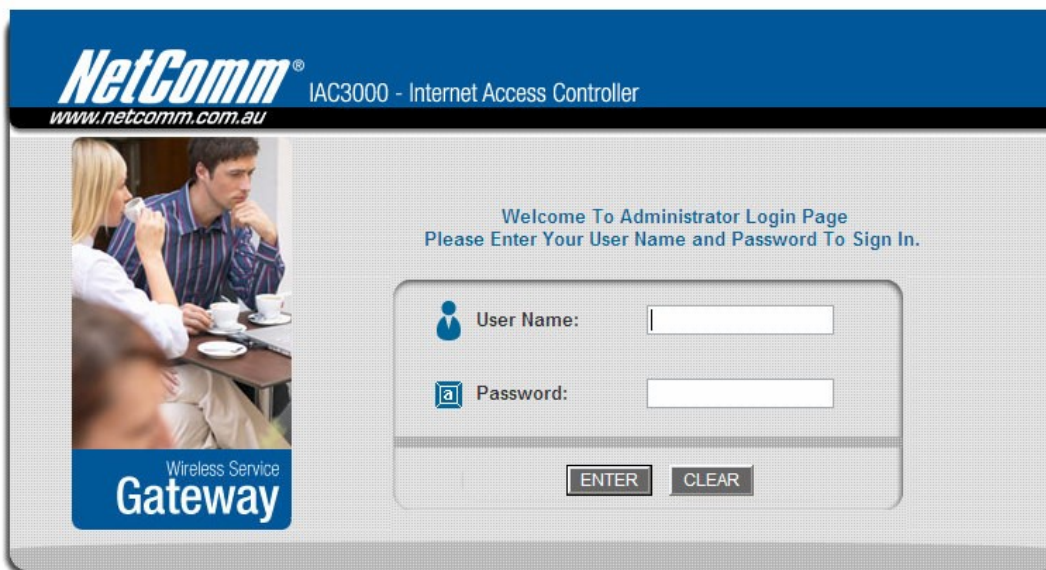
NetComm®
www.netcomm.com.au
IAC3000 - Internet Access Controller

Welcome To Administrator Login Page
Please Enter Your User Name and Password To Sign In.

User Name:

Password:

ENTER CLEAR

Wireless Service
Gateway